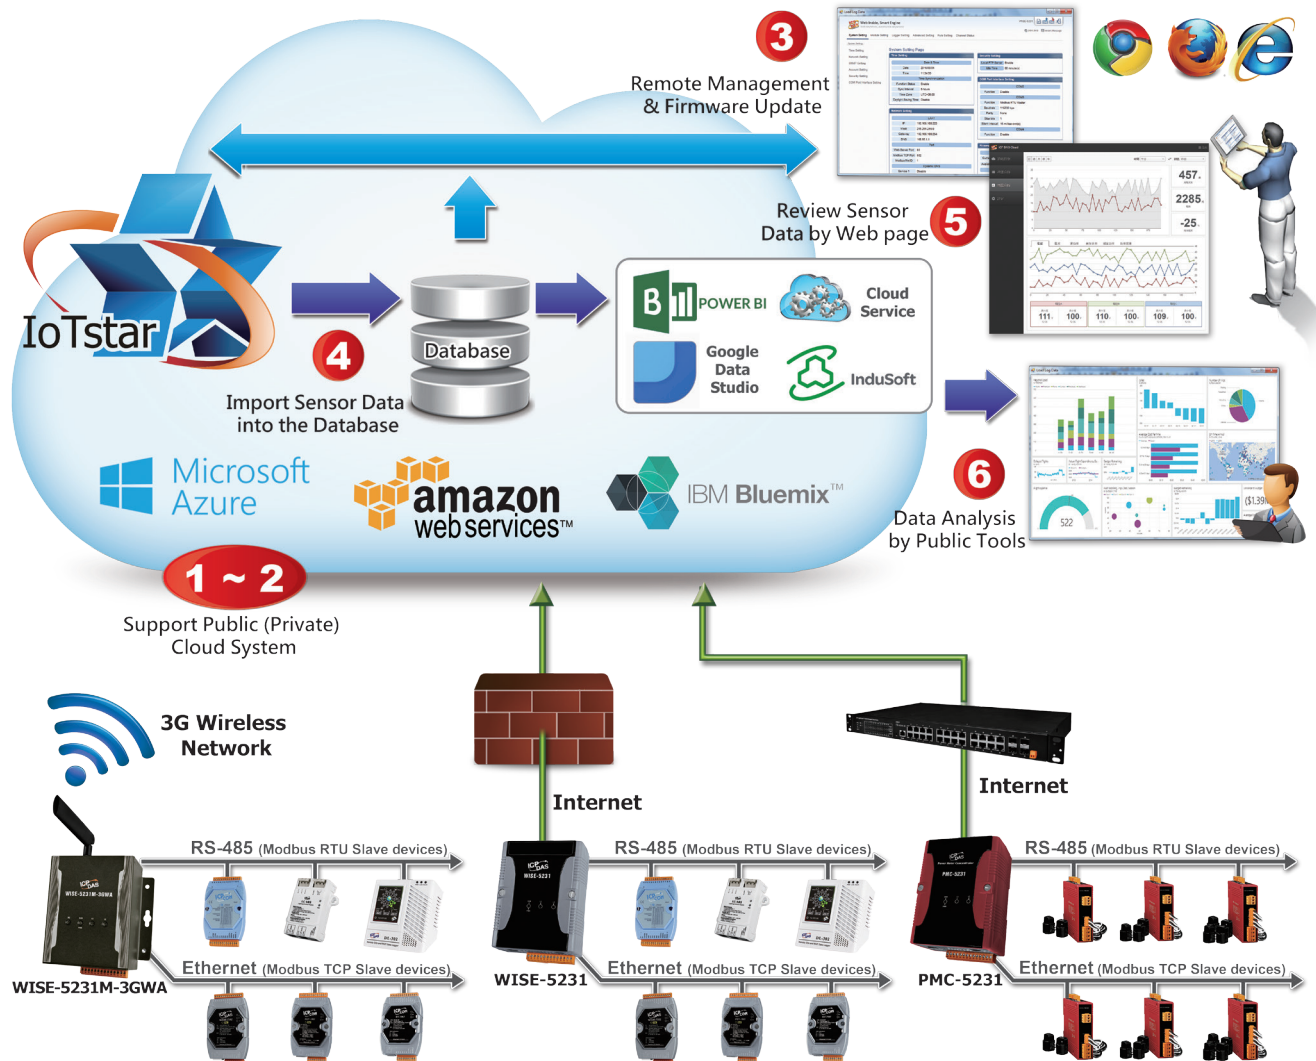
3

Remote Management & Firmware Update

IoTstar

Review Sensor Data by Web page

5

457

2285

-25

4

Import Sensor Data into the Database

Database

POWER BI

Cloud Service

Google Data Studio

InduSoft

6

Data Analysis by Public Tools

Microsoft Azure

amazon web services™

IBM Bluemix™

1 ~ 2

Support Public (Private) Cloud System

3G Wireless Network

Internet

Internet

RS-485 (Modbus RTU Slave devices)

RS-485 (Modbus RTU Slave devices)

RS-485 (Modbus RTU Slave devices)

Ethernet (Modbus TCP Slave devices)

Ethernet (Modbus TCP Slave devices)

Ethernet (Modbus TCP Slave devices)

WISE-5231M-3GWA

WISE-5231

PMC-5231